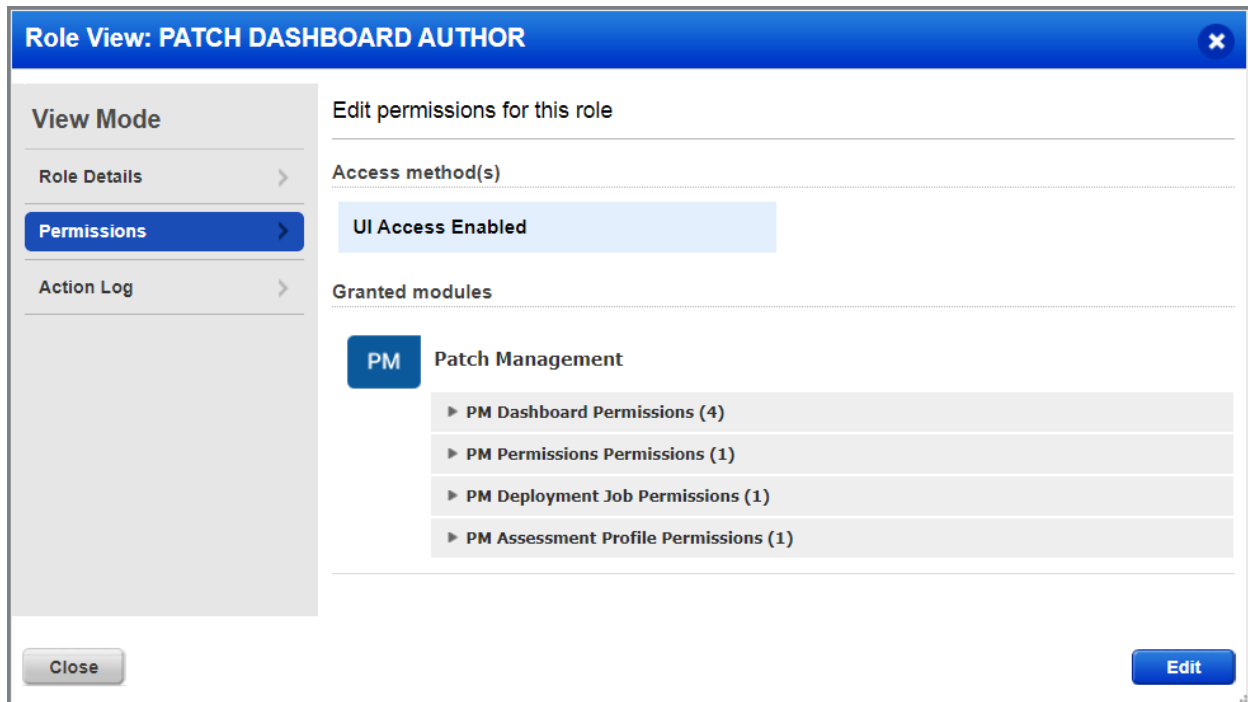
Role View: PATCH DASHBOARD AUTHOR

View Mode

Role Details

Permissions

Action Log

Edit permissions for this role

Access method(s)

UI Access Enabled

Granted modules

PM

Patch Management

PM Dashboard Permissions (4)

PM Permissions Permissions (1)

PM Deployment Job Permissions (1)

PM Assessment Profile Permissions (1)

Close

Edit